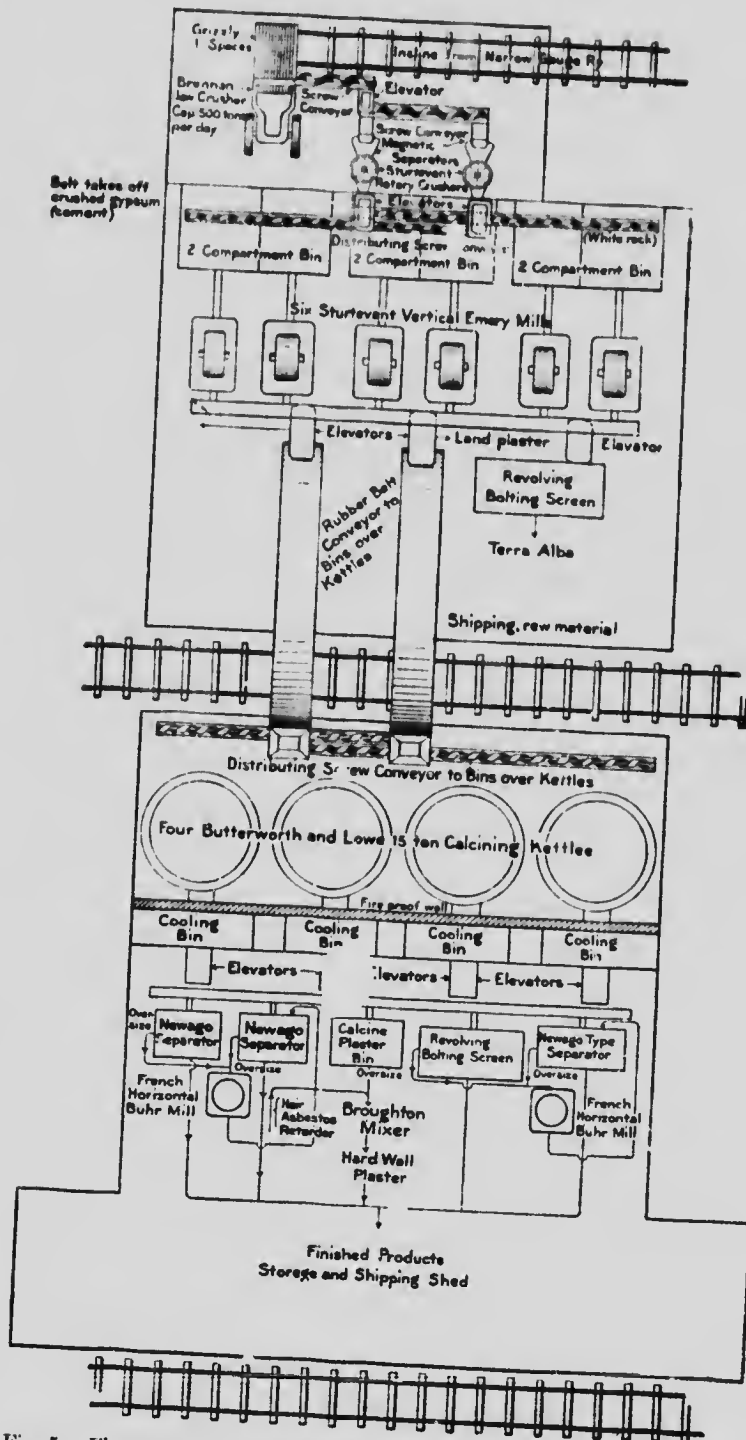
Grizzly 1 Spaces

Incline from Narrow Gauge Ry

Brennan Jaw Crusher Cap 500 tons per day

Screw Conveyor

Elevator

Screw Conveyor Magnetic Separators Sturtevant Rotary Crushers

Elevators

Belt takes off crushed gypsum (cement)

Distributing Screw Conveyor

(White rock)

2 Compartment Bin

2 Compartment Bin

2 Compartment Bin

Six Sturtevant Vertical Emery Mills

Elevators

Land plaster

Elevator

Revolving Bolting Screen

Terra Alba

Rubber Belt Conveyor to Bins over Kettles

Shipping, raw material

Distributing Screw Conveyor to Bins over Kettles

Four Butterworth and Lowe 15 ton Calcining Kettles

Fire proof wall

Cooling Bin

Cooling Bin

Cooling Bin

Cooling Bin

Elevators

Elevators

Elevators

Oversize

Newago Separator

Newago Separator

Oversize

Calcine Plaster Bin

Oversize

Revolving Bolting Screen

Newago Type Separator

Oversize

French Horizontal Buhr Mill

Hair Asbestos Retarder

Broughton Mixer

Hard Wall Plaster

French Horizontal Buhr Mill

Finished Products Storage and Shipping Shed

Fig. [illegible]